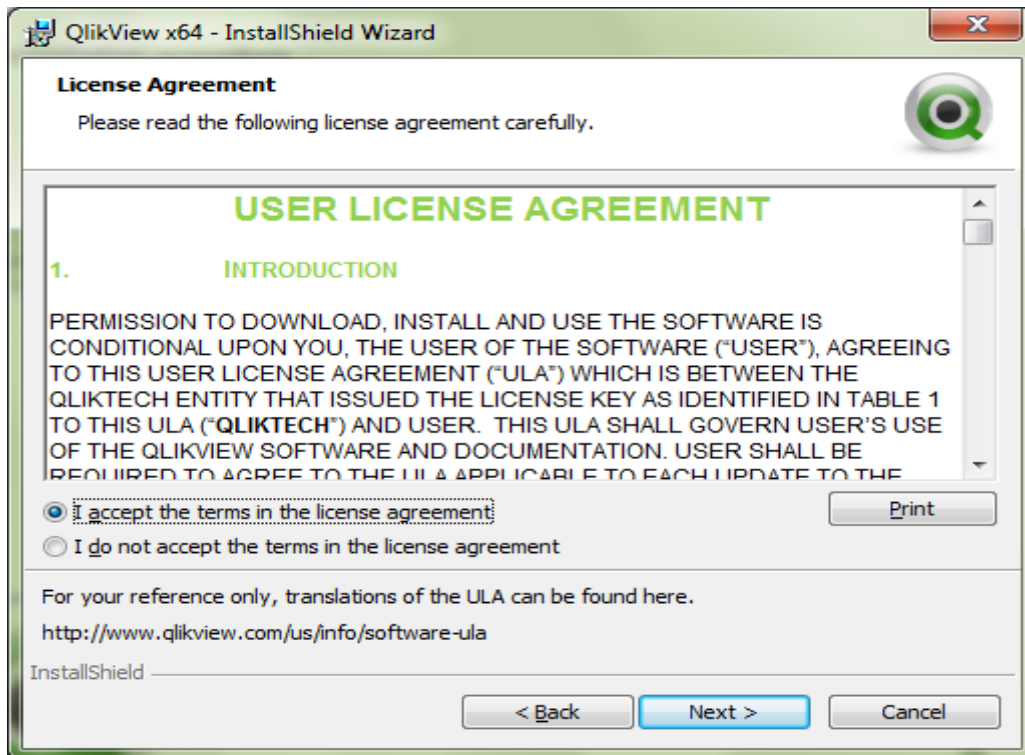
QlikView x64 - InstallShield Wizard

License Agreement

Please read the following license agreement carefully.

USER LICENSE AGREEMENT

1. INTRODUCTION

PERMISSION TO DOWNLOAD, INSTALL AND USE THE SOFTWARE IS CONDITIONAL UPON YOU, THE USER OF THE SOFTWARE ("USER"), AGREEING TO THIS USER LICENSE AGREEMENT ("ULA") WHICH IS BETWEEN THE QLIKTECH ENTITY THAT ISSUED THE LICENSE KEY AS IDENTIFIED IN TABLE 1 TO THIS ULA ("QLIKTECH") AND USER. THIS ULA SHALL GOVERN USER'S USE OF THE QLIKVIEW SOFTWARE AND DOCUMENTATION. USER SHALL BE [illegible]

I accept the terms in the license agreement

Print

I do not accept the terms in the license agreement

For your reference only, translations of the ULA can be found here.

http://www.qlikview.com/us/info/software-ula

InstallShield

< Back

Next >

Cancel